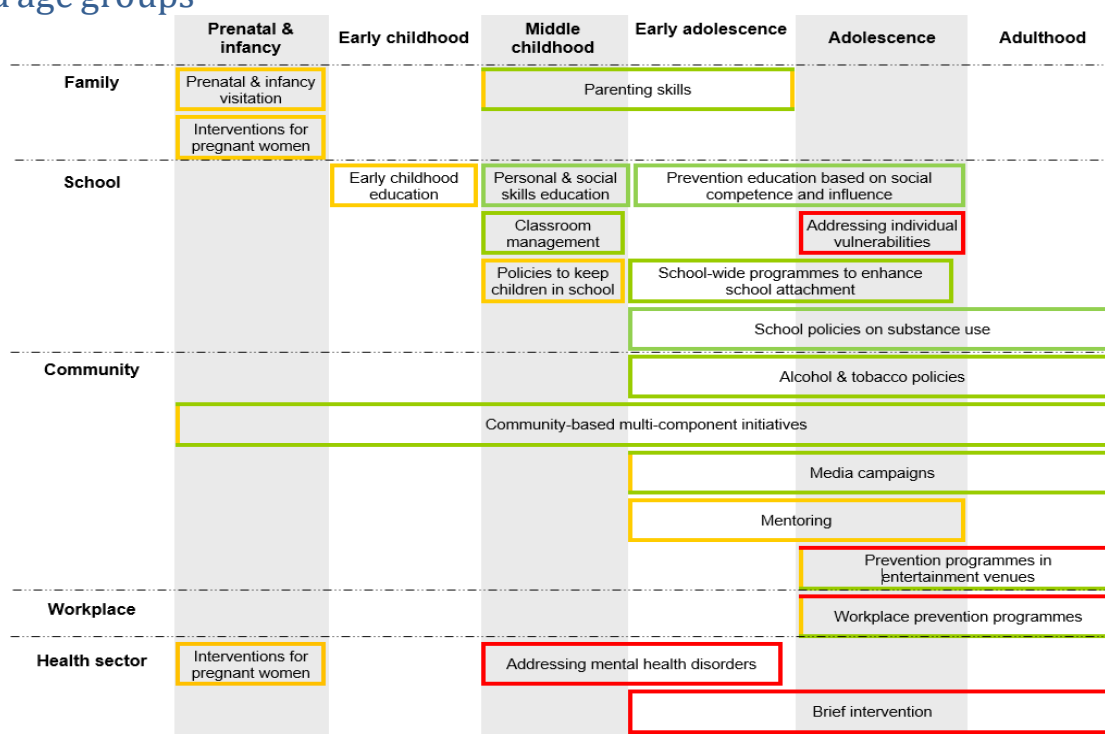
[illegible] age groups

| | Prenatal & infancy | Early childhood | Middle childhood | Early adolescence | Adolescence | Adulthood |
|---|---|---|---|---|---|---|

Family
Prenatal & infancy visitation
Parenting skills
Interventions for pregnant women

School
Early childhood education
Personal & social skills education
Prevention education based on social competence and influence
Classroom management
Addressing individual vulnerabilities
Policies to keep children in school
School-wide programmes to enhance school attachment
School policies on substance use

Community
Alcohol & tobacco policies
Community-based multi-component initiatives
Media campaigns
Mentoring
Prevention programmes in entertainment venues

Workplace
Workplace prevention programmes

Health sector
Interventions for pregnant women
Addressing mental health disorders
Brief intervention